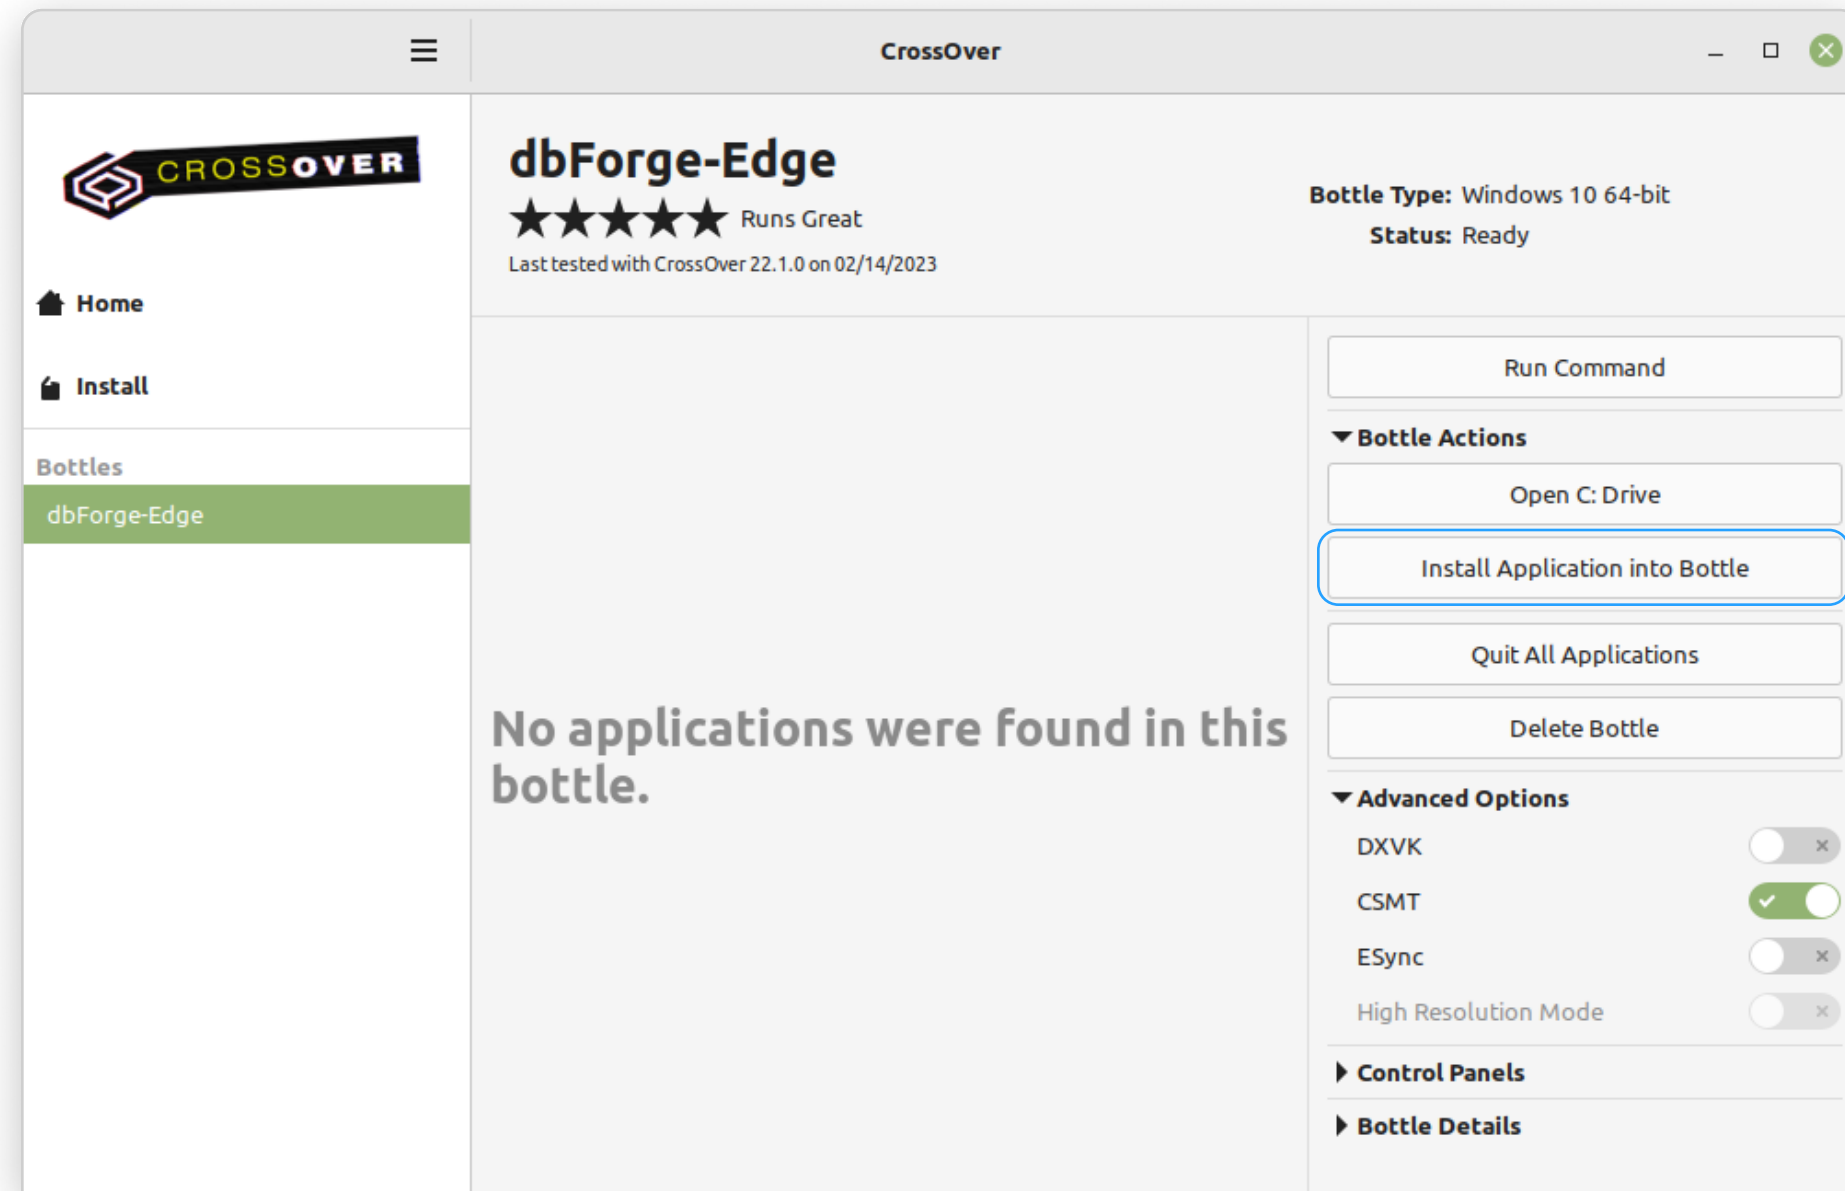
CrossOver

CROSSOVER

Home

Install

Bottles

dbForge-Edge

dbForge-Edge

Runs Great

Last tested with CrossOver 22.1.0 on 02/14/2023

Bottle Type: Windows 10 64-bit

Status: Ready

No applications were found in this bottle.

Run Command

Bottle Actions

Open C: Drive

Install Application into Bottle

Quit All Applications

Delete Bottle

Advanced Options

DXVK

CSMT

ESync

High Resolution Mode

Control Panels

Bottle Details